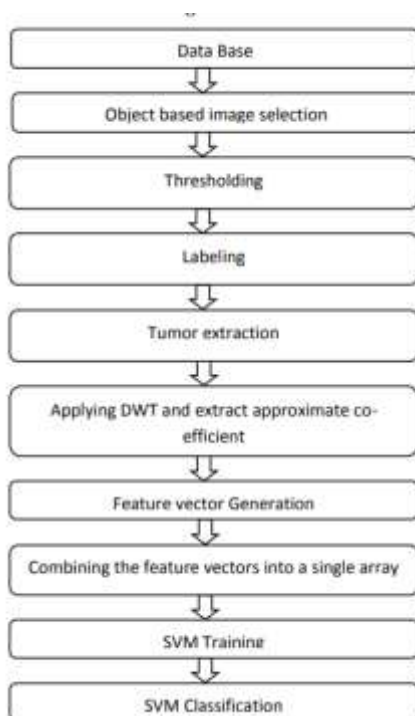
Data Base

Object based image selection

Thresholding

Labeling

Tumor extraction

Applying DWT and extract approximate co-efficient

Feature vector Generation

Combining the feature vectors into a single array

SVM Training

SVM Classification